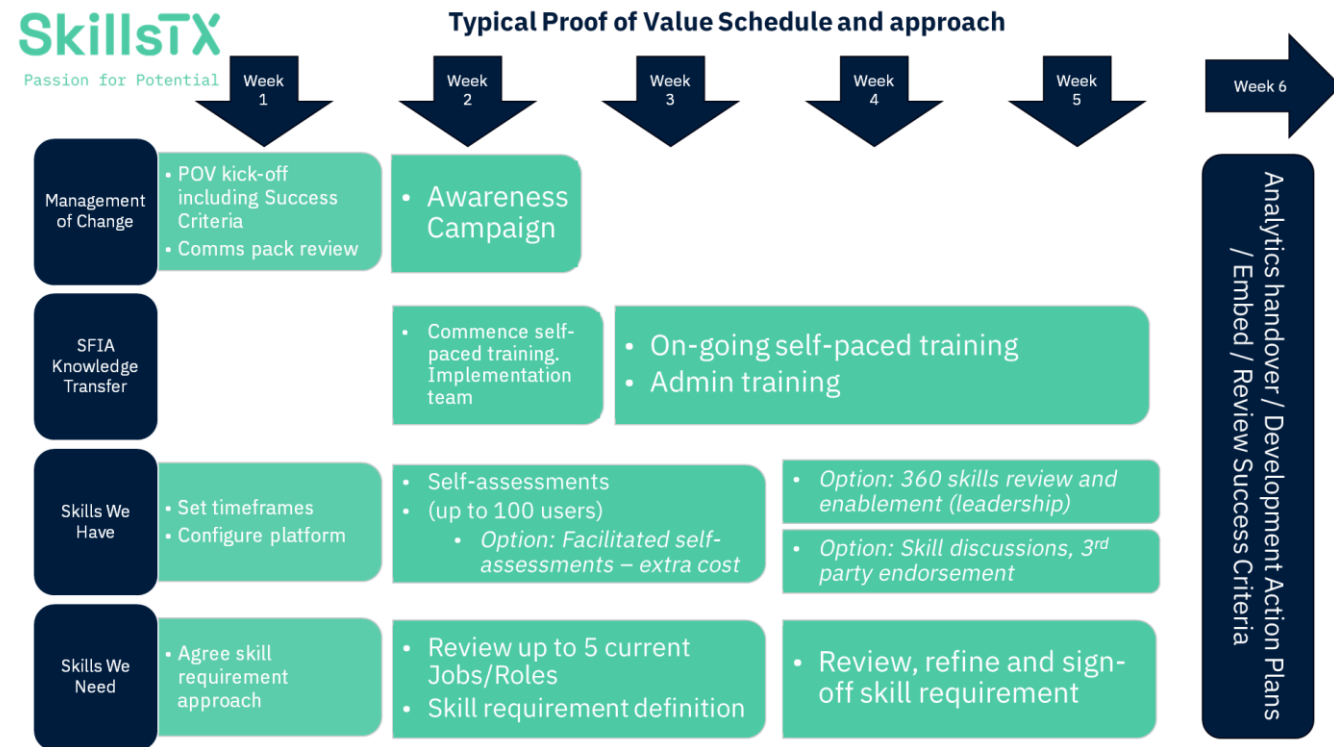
SkillsTX
Passion for Potential

Typical Proof of Value Schedule and approach

Week 1

Week 2

Week 3

Week 4

Week 5

Week 6

Management of Change

• POV kick-off including Success Criteria
• Comms pack review

• Awareness Campaign

SFIA Knowledge Transfer

• Commence self-paced training. Implementation team

• On-going self-paced training
• Admin training

Skills We Have

• Set timeframes
• Configure platform

• Self-assessments
• (up to 100 users)
• Option: Facilitated self-assessments – extra cost

• Option: 360 skills review and enablement (leadership)

• Option: Skill discussions, 3$^{rd}$ party endorsement

Skills We Need

• Agree skill requirement approach

• Review up to 5 current Jobs/Roles
• Skill requirement definition

• Review, refine and sign-off skill requirement

Analytics handover / Development Action Plans / Embed / Review Success Criteria